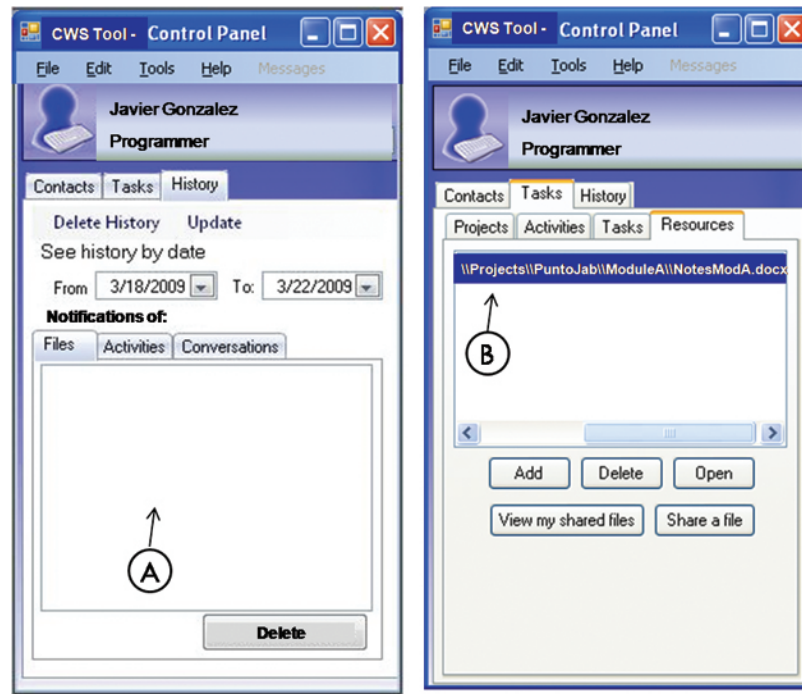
CWS Tool - Control Panel

File Edit Tools Help Messages

Javier Gonzalez

Programmer

Contacts Tasks History

Delete History Update

See history by date

From 3/18/2009 To: 3/22/2009

Notifications of:

Files Activities Conversations

A

Delete

CWS Tool - Control Panel

File Edit Tools Help Messages

Javier Gonzalez

Programmer

Contacts Tasks History

Projects Activities Tasks Resources

\\Projects\\PuntoJab\\ModuleA\\NotesModA.docx

B

Add Delete Open

View my shared files Share a file